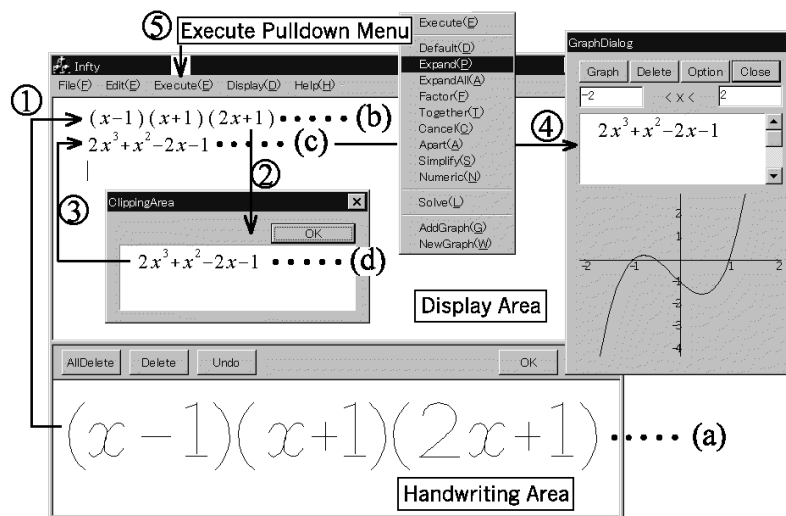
⑤ Execute Pulldown Menu

Infty

File(F) Edit(E) Execute(E) Display(D) Help(H)

Execute(E)
Default(D)
Expand(P)
ExpandAll(A)
Factor(F)
Together(T)
Cancel(C)
Apart(A)
Simplify(S)
Numeric(N)
Solve(L)
AddGraph(G)
NewGraph(W)

GraphDialog
Graph Delete Option Close
-2 < x < 2
$2x^3+x^2-2x-1$

2
1
-2 -1 1 2
-1
-2
-3
-4

① $(x-1)(x+1)(2x+1)$ • • • • • (b)
$2x^3+x^2-2x-1$ • • • • • (c)
④
②
③
ClippingArea
OK
$2x^3+x^2-2x-1$ • • • • • (d)

Display Area

AllDelete Delete Undo OK

$(x-1)(x+1)(2x+1)$ • • • • (a)

Handwriting Area